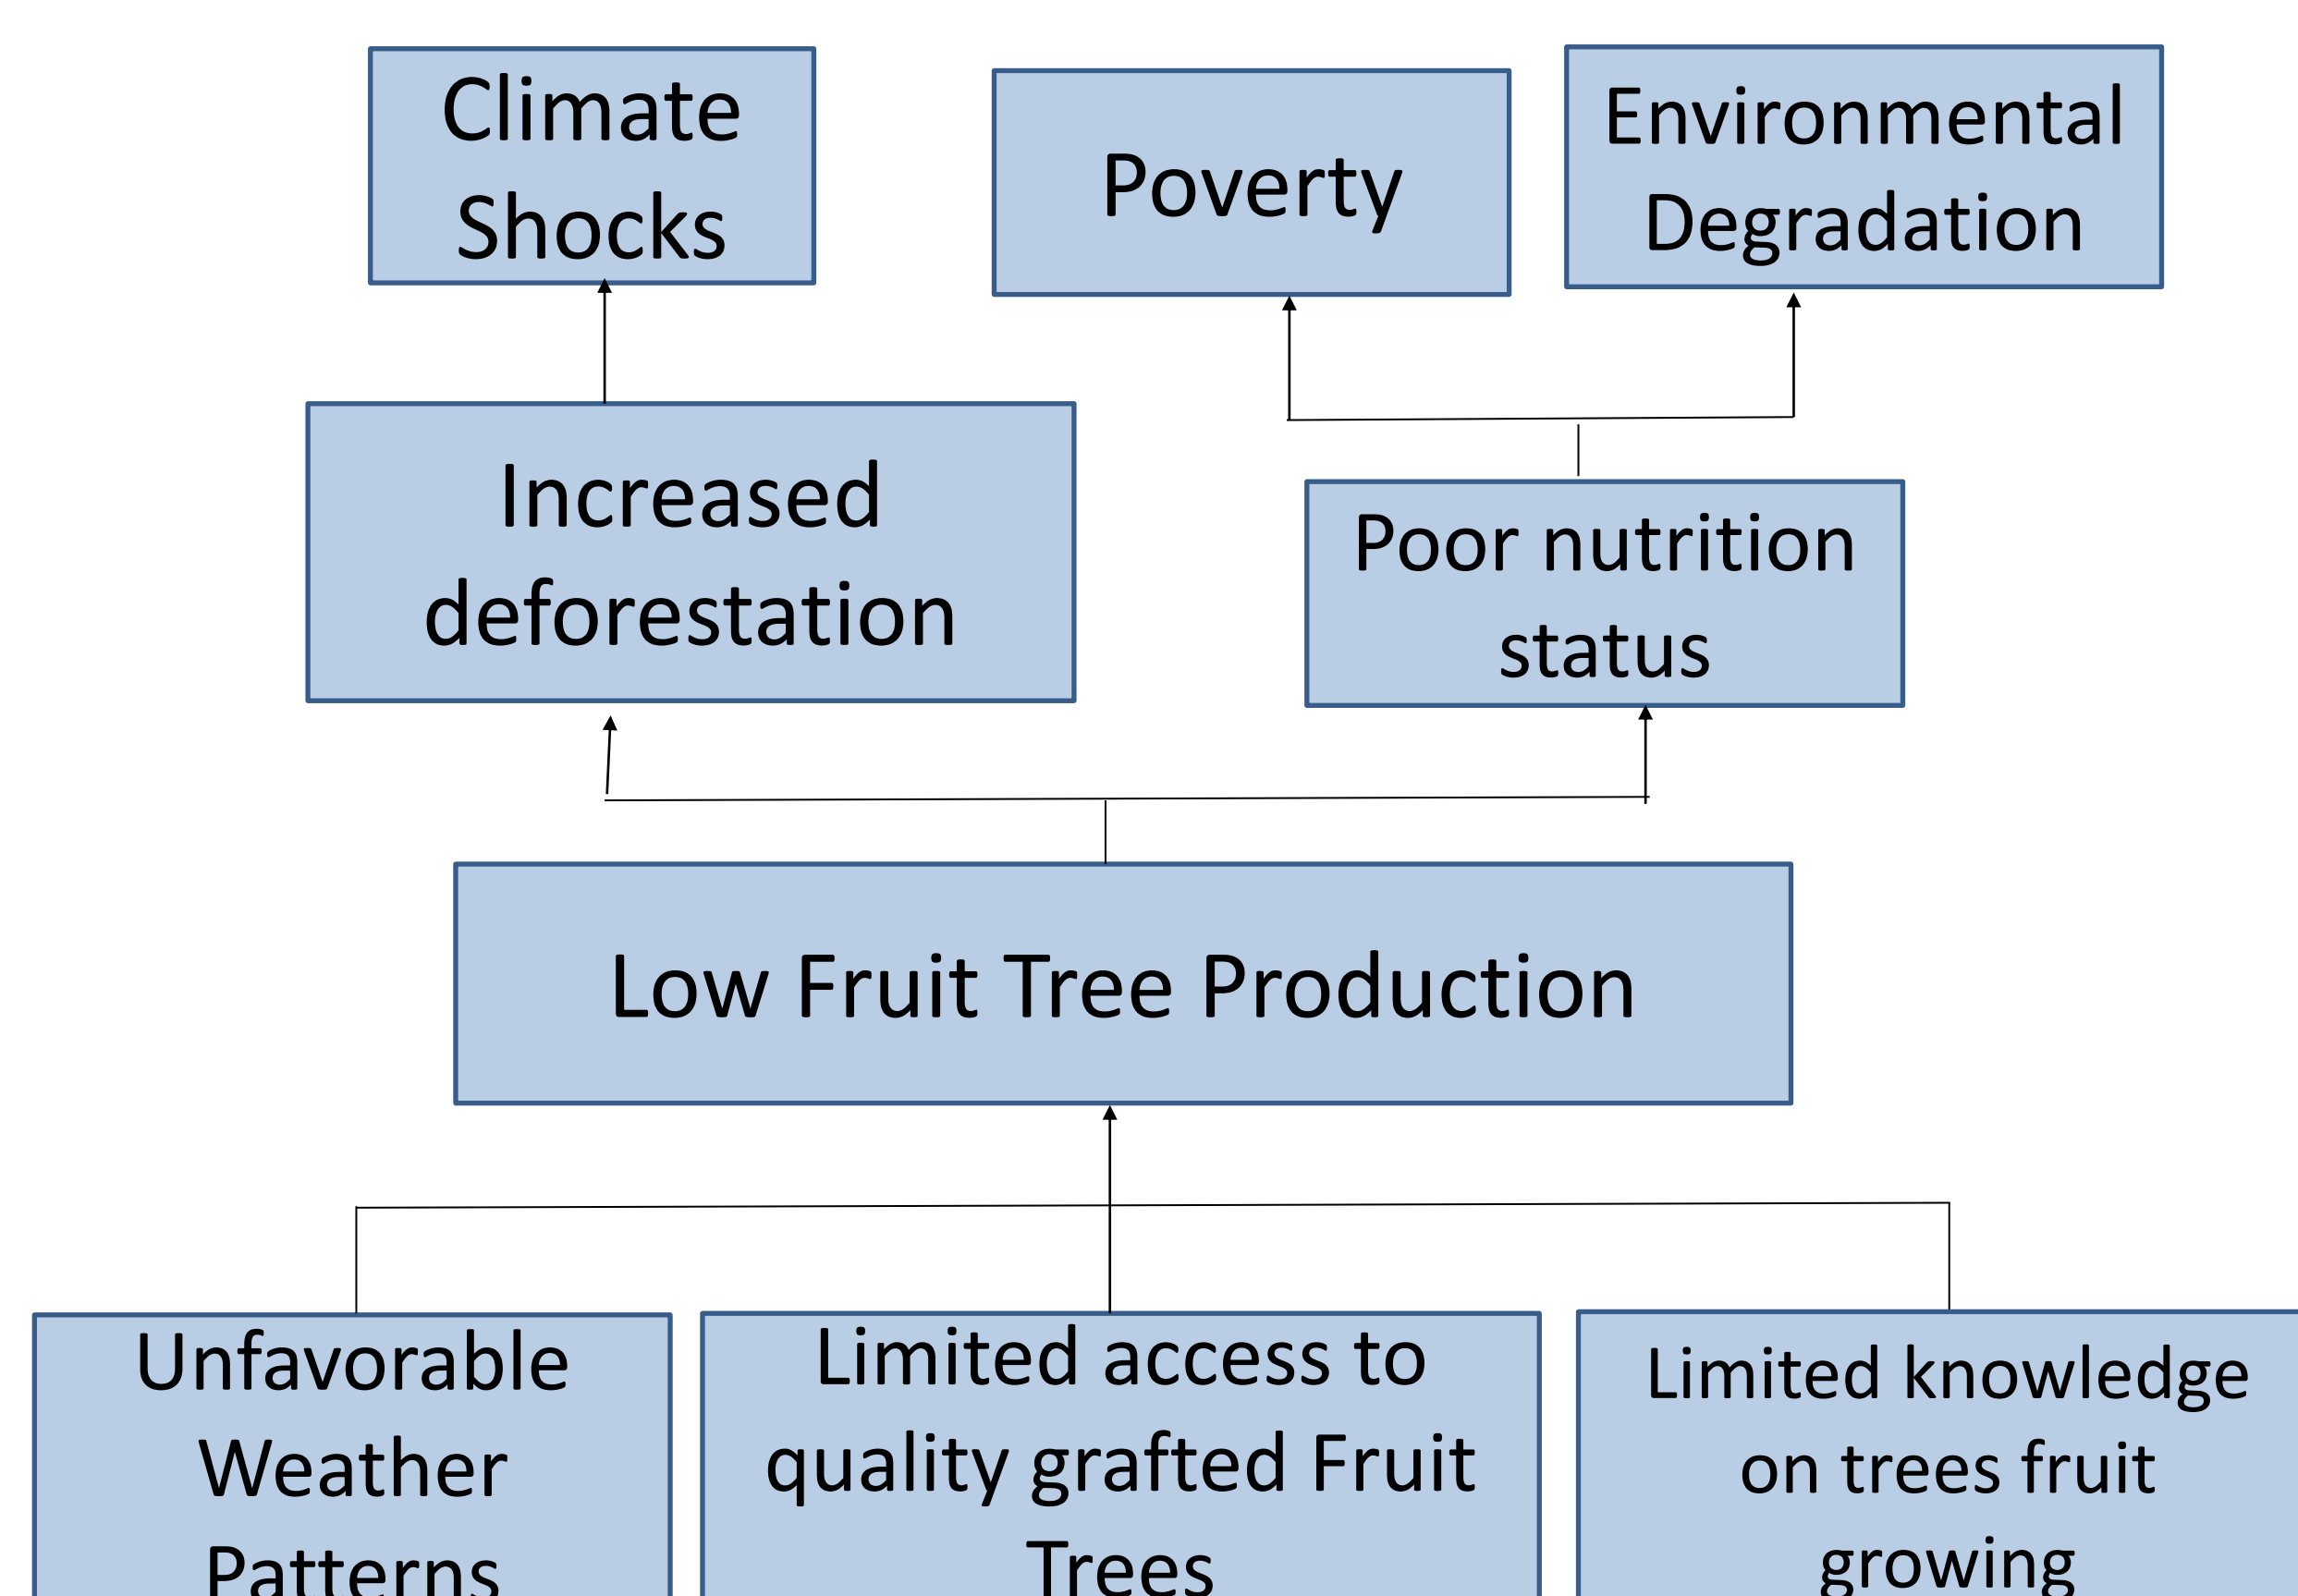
Climate Shocks

Poverty

Environmental Degradation

Increased deforestation

Poor nutrition status

Low Fruit Tree Production

Unfavorable Weather Patterns

Limited access to quality grafted Fruit Trees

Limited knowledge on trees fruit growing